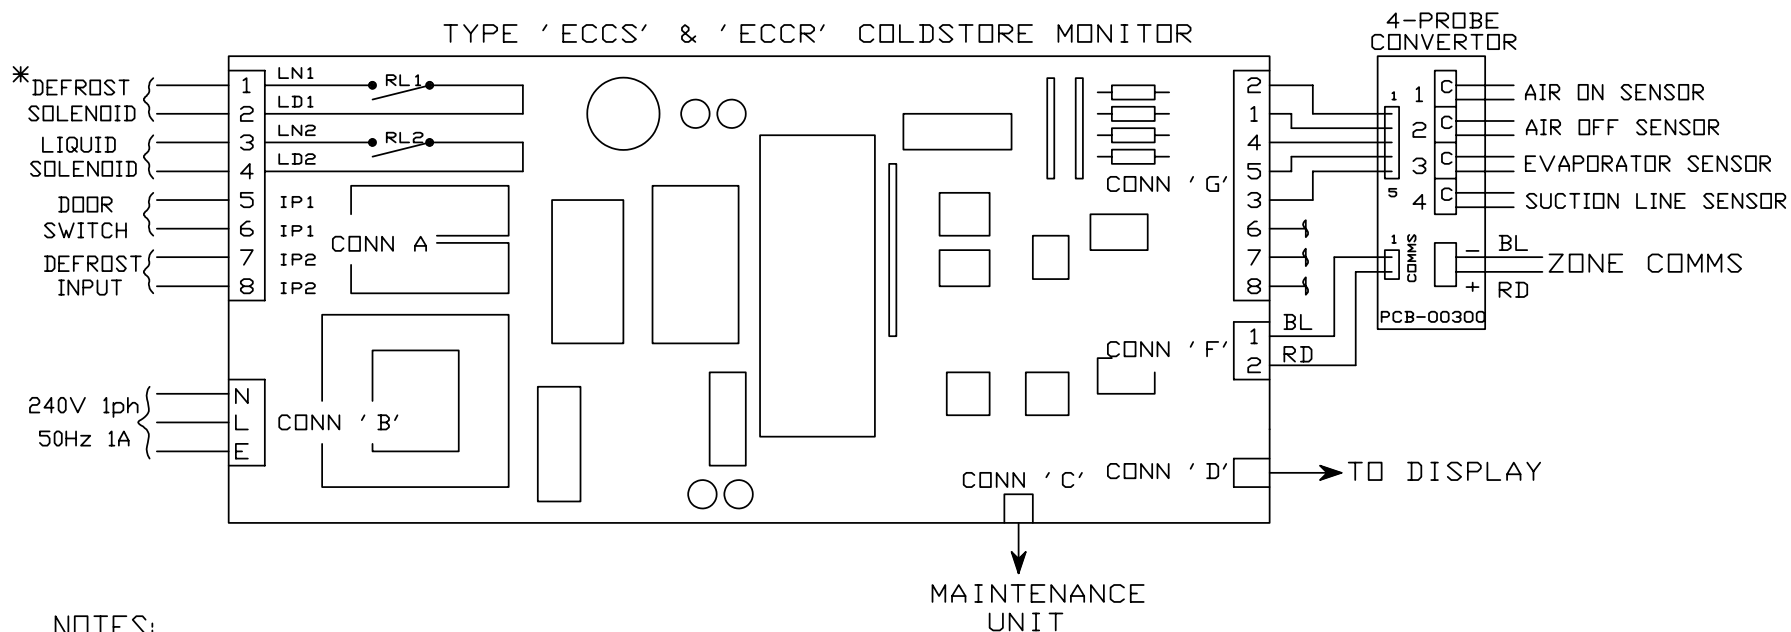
TYPE 'ECCS' & 'ECCR' COLDSTORE MONITOR

4-PROBE CONVERTOR

*DEFROST SOLENOID
1 LN1
2 LD1
RL1

LIQUID SOLENOID
3 LN2
4 LD2
RL2

DOOR SWITCH
5 IP1
6 IP1

DEFROST INPUT
7 IP2
8 IP2

CONN A

240V 1ph
50Hz 1A
N
L
E
CONN 'B'

CONN 'G'
2
1
4
5
3
6
7
8

1
5
1 C AIR ON SENSOR
2 C AIR OFF SENSOR
3 C EVAPORATOR SENSOR
4 C SUCTION LINE SENSOR

1
COMMS
– BL
ZONE COMMS
+ RD
PCB-00300

CONN 'F'
1 BL
2 RD

CONN 'D'
TO DISPLAY

CONN 'C'

MAINTENANCE UNIT

NOTES: